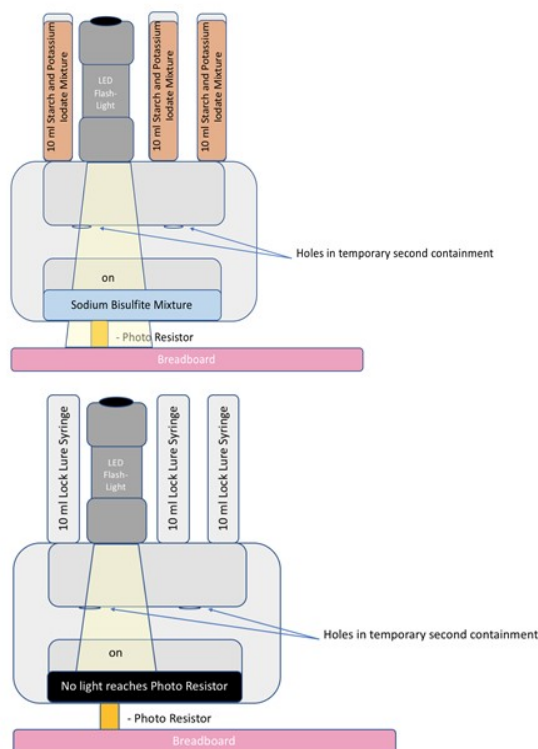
10 ml Starch and Potassium Iodate Mixture

LED Flash-Light

10 ml Starch and Potassium Iodate Mixture

10 ml Starch and Potassium Iodate Mixture

Holes in temporary second containment

on

Sodium Bisulfite Mixture

- Photo Resistor

Breadboard

10 ml Lock Lure Syringe

LED Flash-Light

10 ml Lock Lure Syringe

10 ml Lock Lure Syringe

Holes in temporary second containment

on

No light reaches Photo Resistor

- Photo Resistor

Breadboard